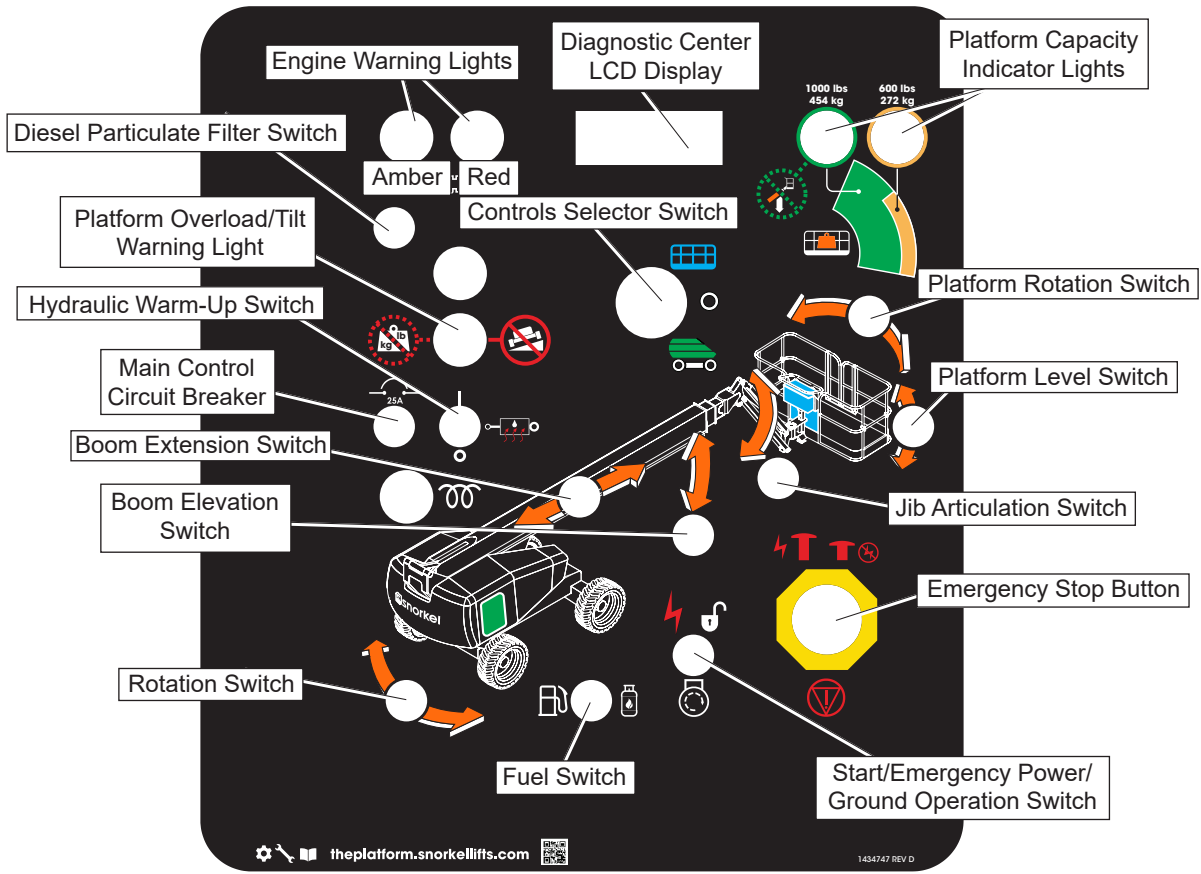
Engine Warning Lights

Diagnostic Center LCD Display

Platform Capacity Indicator Lights

1000 lbs 454 kg

600 lbs 272 kg

Diesel Particulate Filter Switch

Amber

Red

Platform Overload/Tilt Warning Light

Controls Selector Switch

Hydraulic Warm-Up Switch

Platform Rotation Switch

Main Control Circuit Breaker

25A

Platform Level Switch

Boom Extension Switch

Boom Elevation Switch

Jib Articulation Switch

Emergency Stop Button

snorkel

Rotation Switch

Fuel Switch

Start/Emergency Power/ Ground Operation Switch

theplatform.snorkellifts.com

1434747 REV D